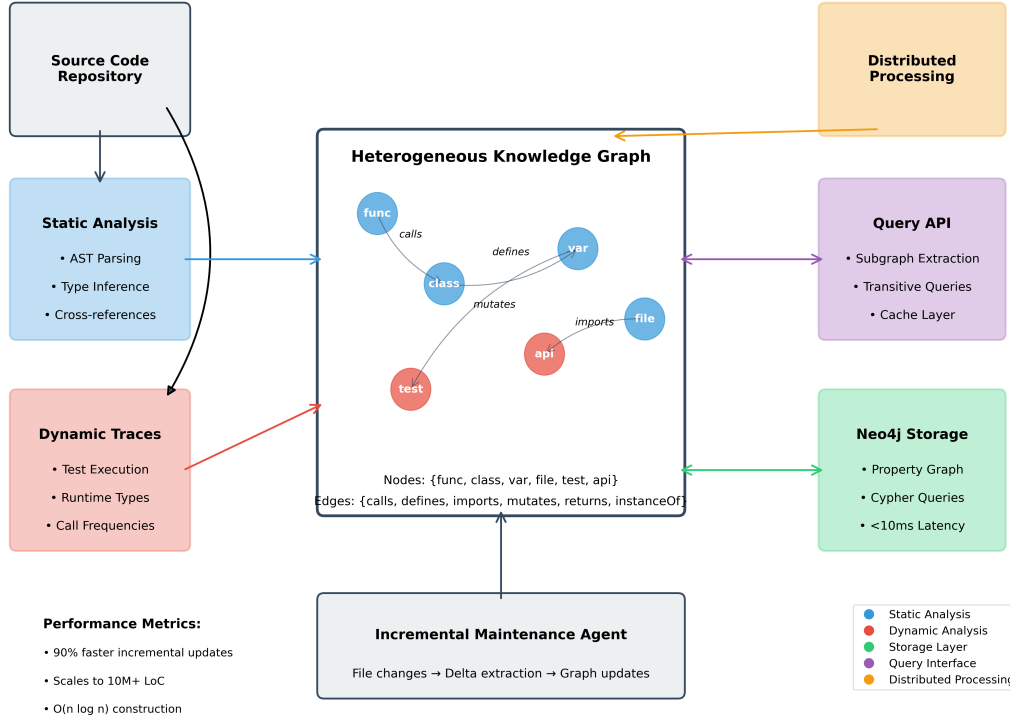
Source Code Repository

Distributed Processing

Heterogeneous Knowledge Graph

func
calls
defines
var
class
mutates
imports
file
api
test

Nodes: {func, class, var, file, test, api}
Edges: {calls, defines, imports, mutates, returns, instanceOf}

Static Analysis
• AST Parsing
• Type Inference
• Cross-references

Query API
• Subgraph Extraction
• Transitive Queries
• Cache Layer

Dynamic Traces
• Test Execution
• Runtime Types
• Call Frequencies

Neo4j Storage
• Property Graph
• Cypher Queries
• <10ms Latency

Performance Metrics:
• 90% faster incremental updates
• Scales to 10M+ LoC
• O(n log n) construction

Incremental Maintenance Agent
File changes → Delta extraction → Graph updates

Static Analysis
Dynamic Analysis
Storage Layer
Query Interface
Distributed Processing